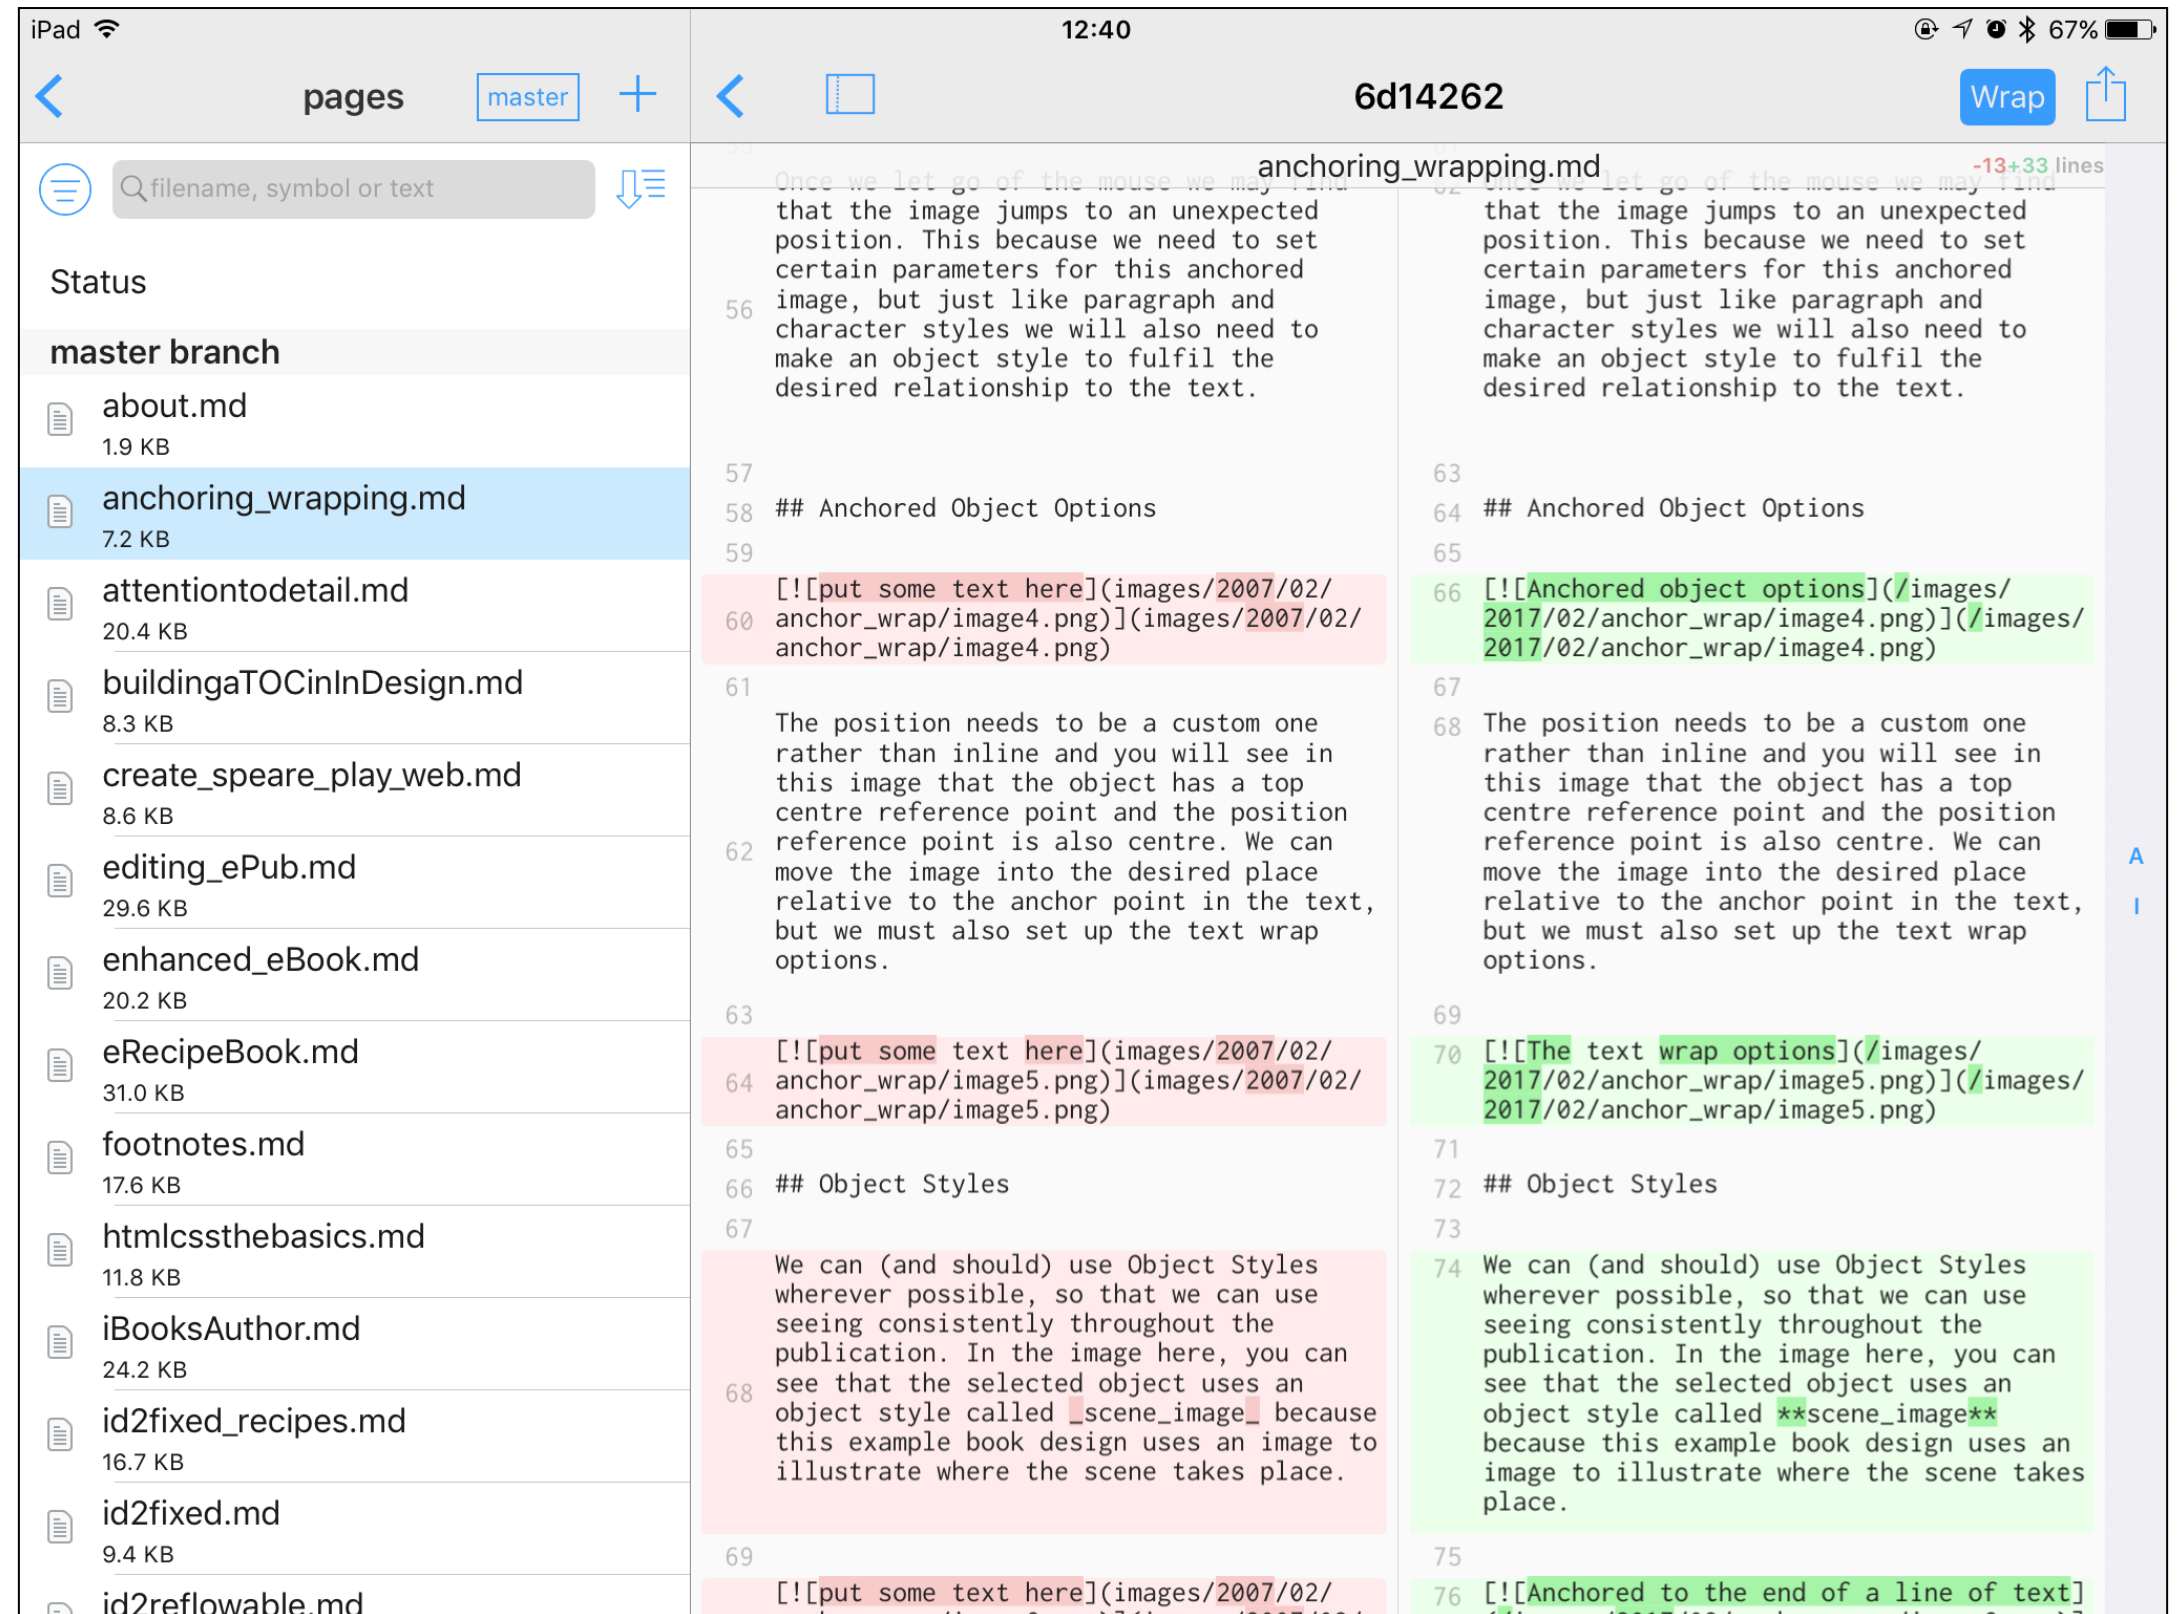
iPad 12:40 67%

pages master +

6d14262 Wrap

filename, symbol or text

Status

master branch

about.md
1.9 KB

anchoring_wrapping.md
7.2 KB

attentiontodetail.md
20.4 KB

buildingaTOCinInDesign.md
8.3 KB

create_speare_play_web.md
8.6 KB

editing_ePub.md
29.6 KB

enhanced_eBook.md
20.2 KB

eRecipeBook.md
31.0 KB

footnotes.md
17.6 KB

htmlcssthebasics.md
11.8 KB

iBooksAuthor.md
24.2 KB

id2fixed_recipes.md
16.7 KB

id2fixed.md
9.4 KB

id2reflowable.md

anchoring_wrapping.md -13+33 lines

Once we let go of the mouse we may find that the image jumps to an unexpected position. This because we need to set certain parameters for this anchored image, but just like paragraph and character styles we will also need to make an object style to fulfil the desired relationship to the text.

56

57
58 ## Anchored Object Options
59
60 [![put some text here](images/2007/02/anchor_wrap/image4.png)](images/2007/02/anchor_wrap/image4.png)
61
62 The position needs to be a custom one rather than inline and you will see in this image that the object has a top centre reference point and the position reference point is also centre. We can move the image into the desired place relative to the anchor point in the text, but we must also set up the text wrap options.
63
64 [![put some text here](images/2007/02/anchor_wrap/image5.png)](images/2007/02/anchor_wrap/image5.png)
65
66 ## Object Styles
67
68 We can (and should) use Object Styles wherever possible, so that we can use seeing consistently throughout the publication. In the image here, you can see that the selected object uses an object style called _scene_image_ because this example book design uses an image to illustrate where the scene takes place.
69
[![put some text here](images/2007/02/

Once we let go of the mouse we may find that the image jumps to an unexpected position. This because we need to set certain parameters for this anchored image, but just like paragraph and character styles we will also need to make an object style to fulfil the desired relationship to the text.

63
64 ## Anchored Object Options
65
66 [![Anchored object options](/images/2017/02/anchor_wrap/image4.png)](/images/2017/02/anchor_wrap/image4.png)
67
68 The position needs to be a custom one rather than inline and you will see in this image that the object has a top centre reference point and the position reference point is also centre. We can move the image into the desired place relative to the anchor point in the text, but we must also set up the text wrap options.
69
70 [![The text wrap options](/images/2017/02/anchor_wrap/image5.png)](/images/2017/02/anchor_wrap/image5.png)
71
72 ## Object Styles
73
74 We can (and should) use Object Styles wherever possible, so that we can use seeing consistently throughout the publication. In the image here, you can see that the selected object uses an object style called **scene_image** because this example book design uses an image to illustrate where the scene takes place.
75
76 [![Anchored to the end of a line of text]

A
I